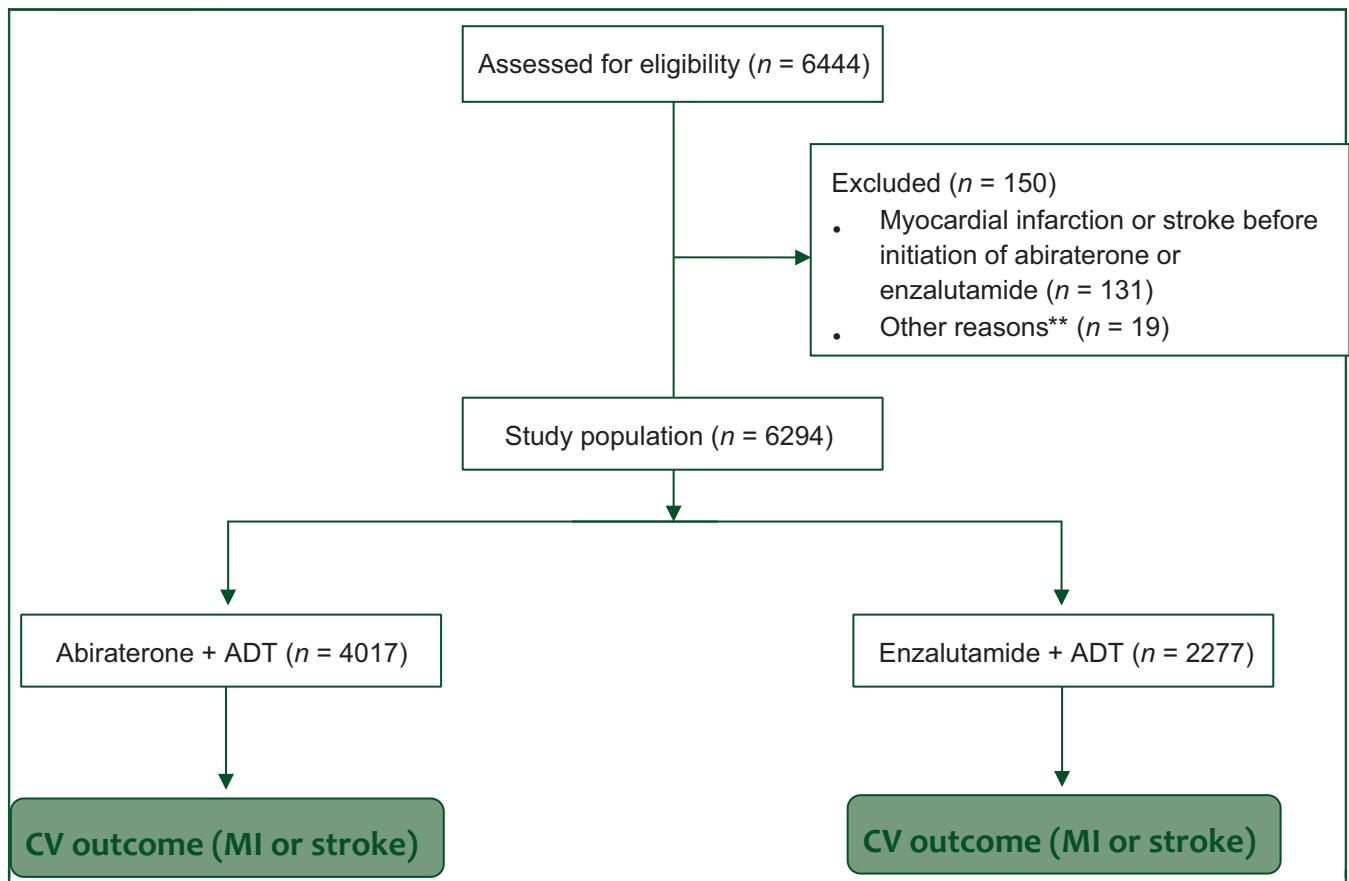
Assessed for eligibility ($n$ = 6444)

Excluded ($n$ = 150)
- Myocardial infarction or stroke before initiation of abiraterone or enzalutamide ($n$ = 131)
- Other reasons** ($n$ = 19)

Study population ($n$ = 6294)

Abiraterone + ADT ($n$ = 4017)

Enzalutamide + ADT ($n$ = 2277)

CV outcome (MI or stroke)

CV outcome (MI or stroke)